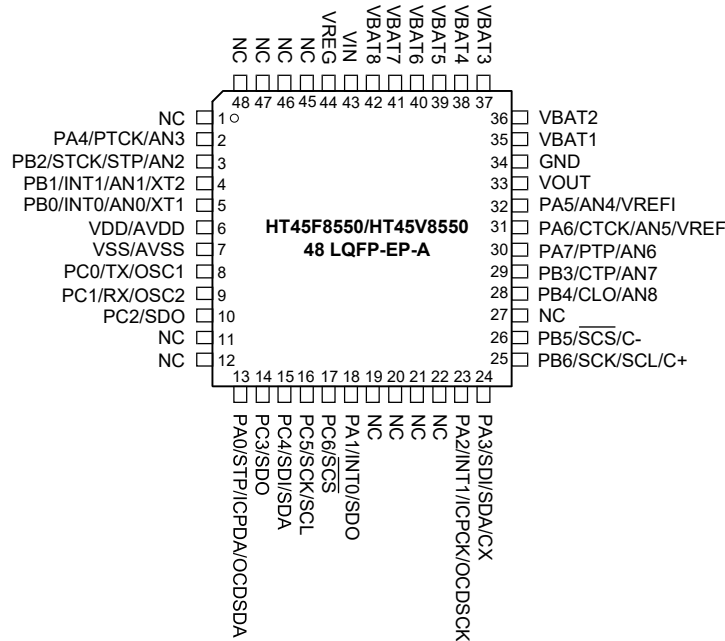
NC NC NC NC VREG VIN VBAT8 VBAT7 VBAT6 VBAT5 VBAT4 VBAT3

48 47 46 45 44 43 42 41 40 39 38 37

NC 1
PA4/PTCK/AN3 2
PB2/STCK/STP/AN2 3
PB1/INT1/AN1/XT2 4
PB0/INT0/AN0/XT1 5
VDD/AVDD 6
VSS/AVSS 7
PC0/TX/OSC1 8
PC1/RX/OSC2 9
PC2/SDO 10
NC 11
NC 12

36 VBAT2
35 VBAT1
34 GND
33 VOUT
32 PA5/AN4/VREFI
31 PA6/CTCK/AN5/VREF
30 PA7/PTP/AN6
29 PB3/CTP/AN7
28 PB4/CLO/AN8
27 NC
26 PB5/$\overline{SCS}$/C-
25 PB6/SCK/SCL/C+

HT45F8550/HT45V8550
48 LQFP-EP-A

13 14 15 16 17 18 19 20 21 22 23 24

PA0/STP/ICPDA/OCDSDA PC3/SDO PC4/SDI/SDA PC5/SCK/SCL PC6/$\overline{SCS}$ PA1/INT0/SDO NC NC NC NC PA2/INT1/ICPCK/OCDSCK PA3/SDI/SDA/CX